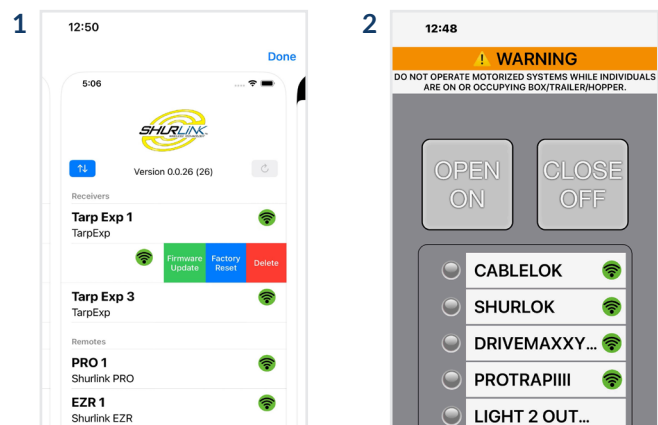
1

12:50

Done

5:06

SHURLOK

Version 0.0.26 (26)

Receivers

Tarp Exp 1
TarpExp

Firmware Update

Factory Reset

Delete

Tarp Exp 3
TarpExp

Remotes

PRO 1
Shurlink PRO

EZR 1
Shurlink EZR

2

12:48

⚠ WARNING

DO NOT OPERATE MOTORIZED SYSTEMS WHILE INDIVIDUALS ARE ON OR OCCUPYING BOX/TRAILER/HOPPER.

OPEN ON

CLOSE OFF

CABLELOK

SHURLOK

DRIVEMAXXY...

PROTRAPIIII

LIGHT 2 OUT...